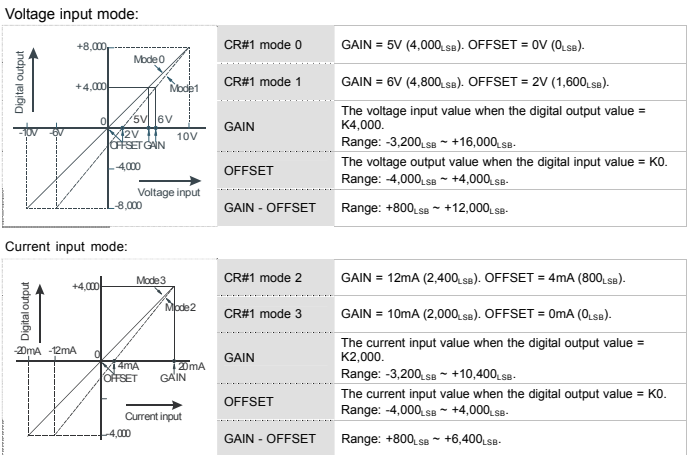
Voltage input mode:

Digital output
+8,000
Mode 0
+4,000
Mode1
-10V
-6V
0
2V
5V
6V
10V
OFFSET
GAIN
-4,000
Voltage input
-8,000

| CR#1 mode 0 | GAIN = 5V (4,000$_{LSB}$). OFFSET = 0V (0$_{LSB}$). |
|---|---|
| CR#1 mode 1 | GAIN = 6V (4,800$_{LSB}$). OFFSET = 2V (1,600$_{LSB}$). |
| GAIN | The voltage input value when the digital output value = K4,000. Range: -3,200$_{LSB}$ ~ +16,000$_{LSB}$. |
| OFFSET | The voltage output value when the digital output value = K0. Range: -4,000$_{LSB}$ ~ +4,000$_{LSB}$. |
| GAIN - OFFSET | Range: +800$_{LSB}$ ~ +12,000$_{LSB}$. |

Current input mode:

Digital output
+4,000
Mode3
Mode2
-20mA
-12mA
0
4mA
OFFSET
20mA
GAIN
Current input
-4,000

| CR#1 mode 2 | GAIN = 12mA (2,400$_{LSB}$). OFFSET = 4mA (800$_{LSB}$). |
|---|---|
| CR#1 mode 3 | GAIN = 10mA (2,000$_{LSB}$). OFFSET = 0mA (0$_{LSB}$). |
| GAIN | The current input value when the digital output value = K2,000. Range: -3,200$_{LSB}$ ~ +10,400$_{LSB}$. |
| OFFSET | The current input value when the digital output value = K0. Range: -4,000$_{LSB}$ ~ +4,000$_{LSB}$. |
| GAIN - OFFSET | Range: +800$_{LSB}$ ~ +6,400$_{LSB}$. |